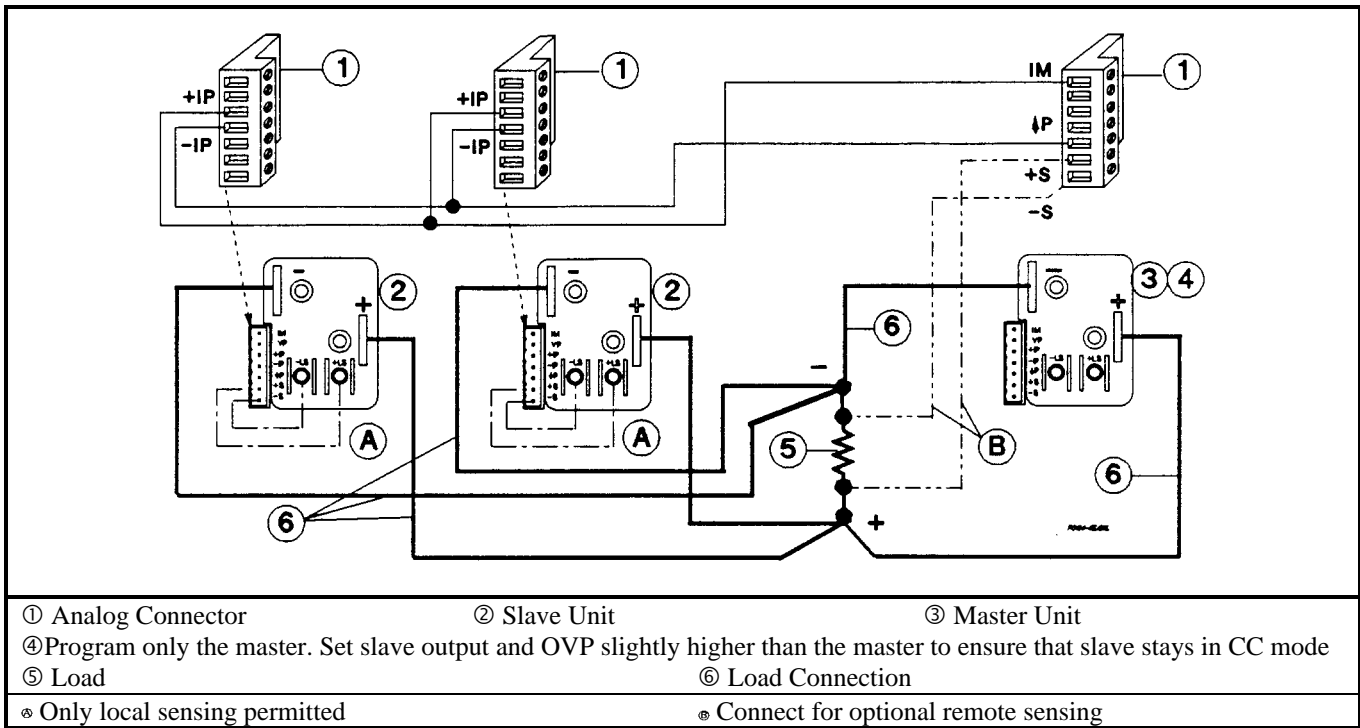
1
+IP
-IP
1
+IP
-IP
1
IM
↓P
+S
-S
2
2
3 4
6
A
A
B
5
6
6
-
+

① Analog Connector ② Slave Unit ③ Master Unit
④Program only the master. Set slave output and OVP slightly higher than the master to ensure that slave stays in CC mode
⑤ Load ⑥ Load Connection
Ⓐ Only local sensing permitted Ⓑ Connect for optional remote sensing